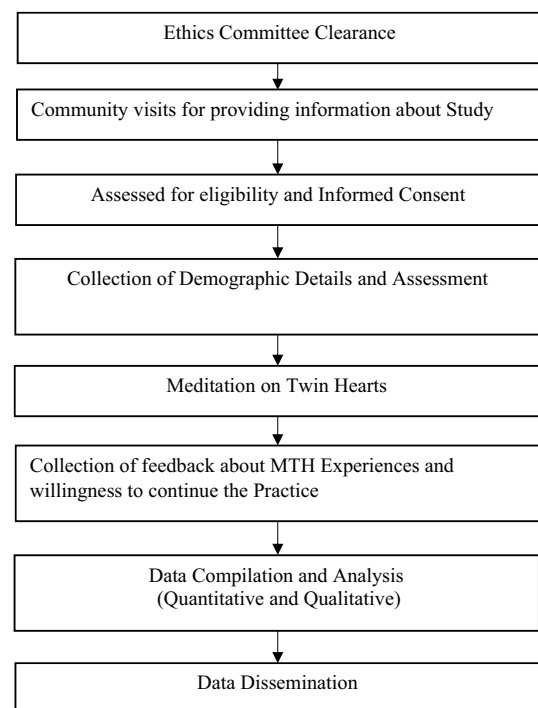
Ethics Committee Clearance

Community visits for providing information about Study

Assessed for eligibility and Informed Consent

Collection of Demographic Details and Assessment

Meditation on Twin Hearts

Collection of feedback about MTH Experiences and willingness to continue the Practice

Data Compilation and Analysis (Quantitative and Qualitative)

Data Dissemination